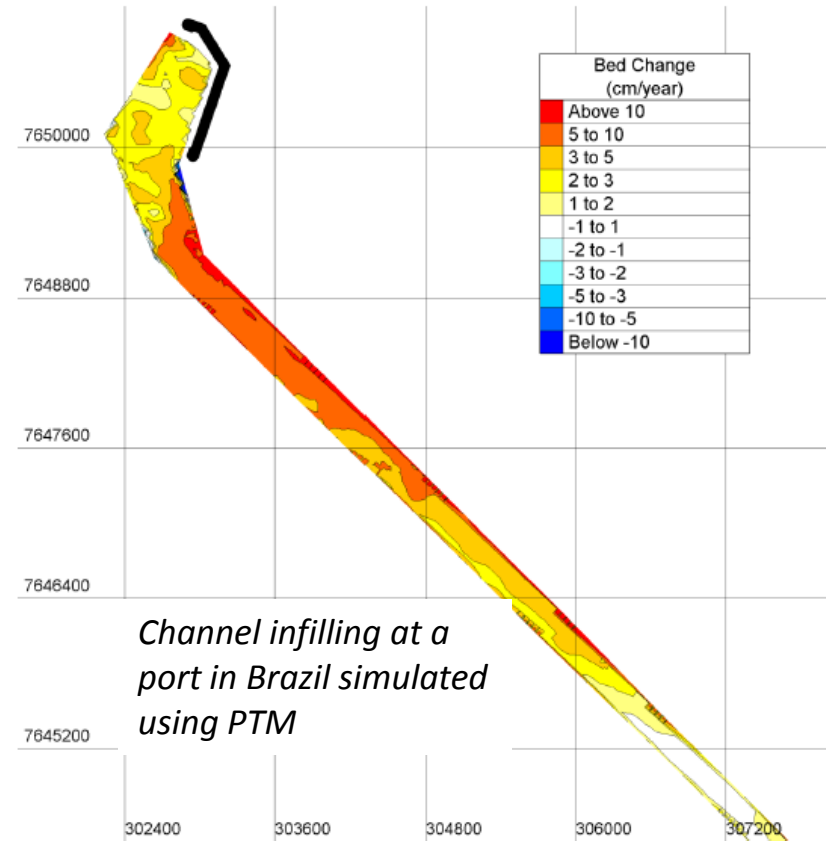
Bed Change (cm/year)

| |
|---|
| Above 10 |
| 5 to 10 |
| 3 to 5 |
| 2 to 3 |
| 1 to 2 |
| -1 to 1 |
| -2 to -1 |
| -3 to -2 |
| -5 to -3 |
| -10 to -5 |
| Below -10 |

7650000
7648800
7647600
7646400
7645200

302400
303600
304800
306000
307200

Channel infilling at a port in Brazil simulated using PTM